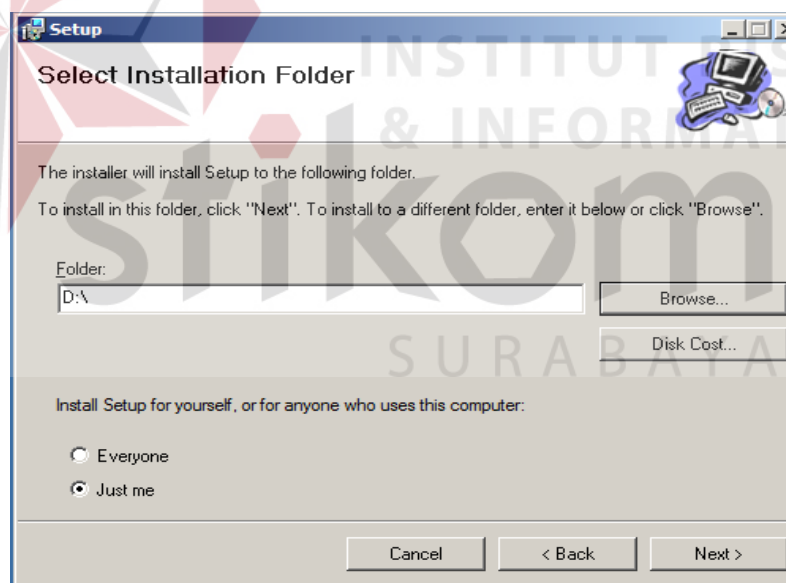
Setup

Select Installation Folder

INSTITUT & INFORMA

stikom

The installer will install Setup to the following folder.

To install in this folder, click "Next". To install to a different folder, enter it below or click "Browse".

Folder:

D:\

Browse...

Disk Cost...

SURABAYA

Install Setup for yourself, or for anyone who uses this computer:

Everyone

Just me

Cancel

< Back

Next >